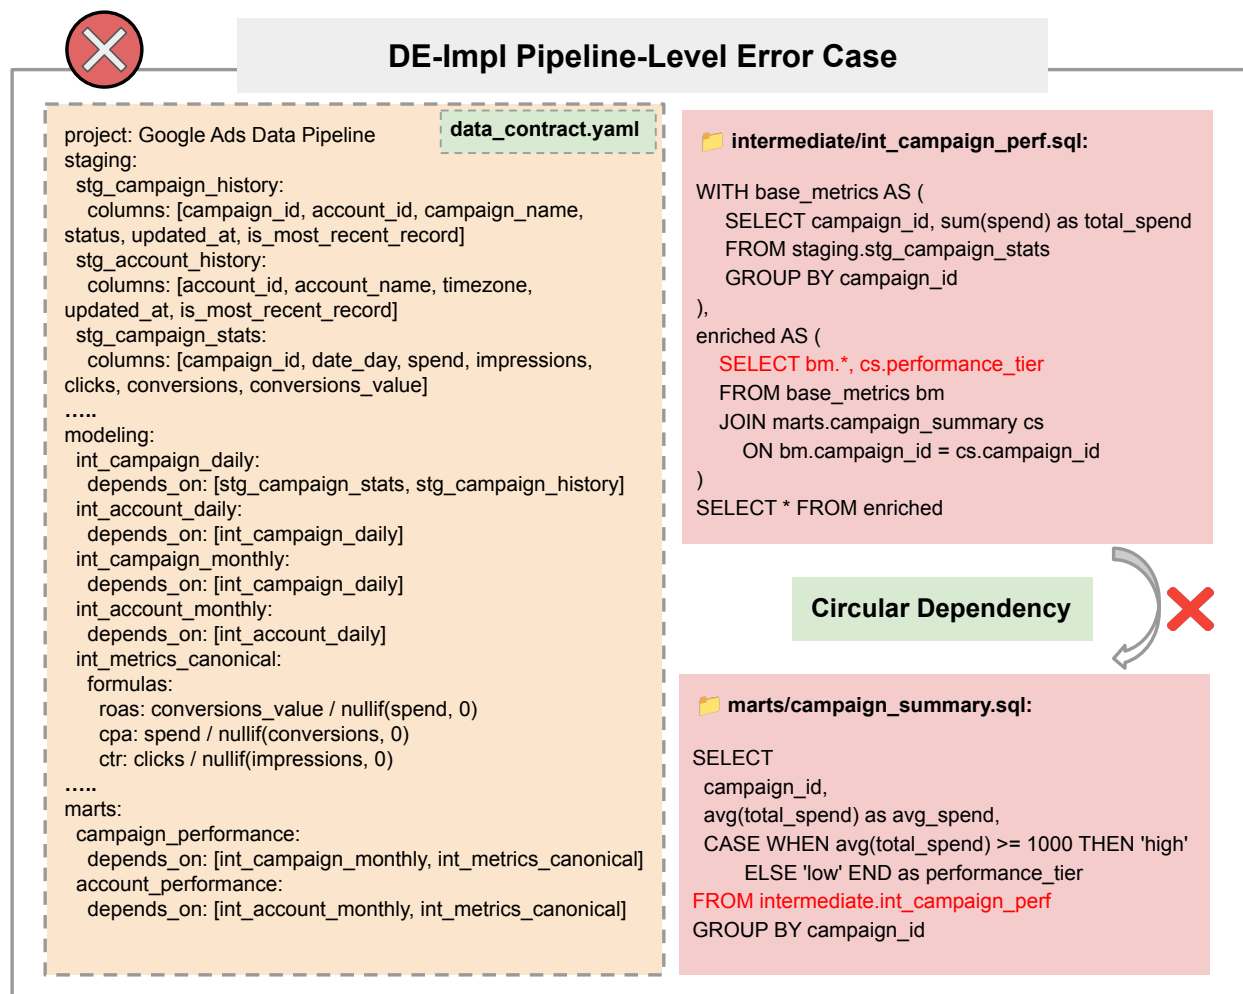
DE-Impl Pipeline-Level Error Case

data_contract.yaml

project: Google Ads Data Pipeline
staging:
stg_campaign_history:
columns: [campaign_id, account_id, campaign_name, status, updated_at, is_most_recent_record]
stg_account_history:
columns: [account_id, account_name, timezone, updated_at, is_most_recent_record]
stg_campaign_stats:
columns: [campaign_id, date_day, spend, impressions, clicks, conversions, conversions_value]
.....
modeling:
int_campaign_daily:
depends_on: [stg_campaign_stats, stg_campaign_history]
int_account_daily:
depends_on: [int_campaign_daily]
int_campaign_monthly:
depends_on: [int_campaign_daily]
int_account_monthly:
depends_on: [int_account_daily]
int_metrics_canonical:
formulas:
roas: conversions_value / nullif(spend, 0)
cpa: spend / nullif(conversions, 0)
ctr: clicks / nullif(impressions, 0)
.....
marts:
campaign_performance:
depends_on: [int_campaign_monthly, int_metrics_canonical]
account_performance:
depends_on: [int_account_monthly, int_metrics_canonical]

intermediate/int_campaign_perf.sql:

WITH base_metrics AS (
SELECT campaign_id, sum(spend) as total_spend
FROM staging.stg_campaign_stats
GROUP BY campaign_id
),
enriched AS (
SELECT bm.*, cs.performance_tier
FROM base_metrics bm
JOIN marts.campaign_summary cs
ON bm.campaign_id = cs.campaign_id
)
SELECT * FROM enriched

Circular Dependency

marts/campaign_summary.sql:

SELECT
campaign_id,
avg(total_spend) as avg_spend,
CASE WHEN avg(total_spend) >= 1000 THEN 'high'
ELSE 'low' END as performance_tier
FROM intermediate.int_campaign_perf
GROUP BY campaign_id